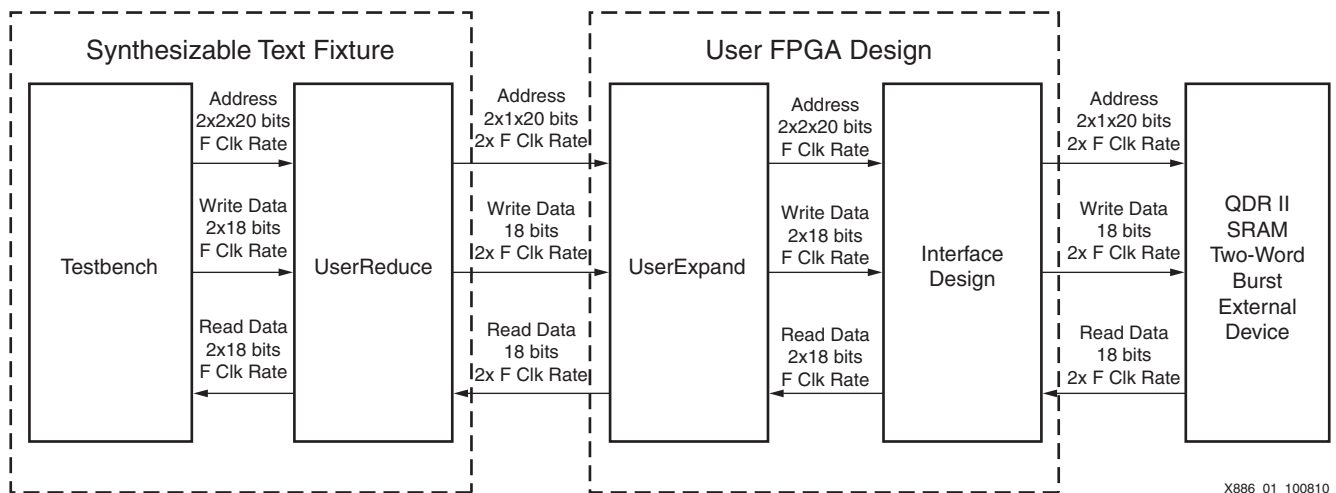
Synthesizable Text Fixture

User FPGA Design

Testbench

Address
2x2x20 bits
F Clk Rate

Write Data
2x18 bits
F Clk Rate

Read Data
2x18 bits
F Clk Rate

UserReduce

Address
2x1x20 bits
2x F Clk Rate

Write Data
18 bits
2x F Clk Rate

Read Data
18 bits
2x F Clk Rate

UserExpand

Address
2x2x20 bits
F Clk Rate

Write Data
2x18 bits
F Clk Rate

Read Data
2x18 bits
F Clk Rate

Interface Design

Address
2x1x20 bits
2x F Clk Rate

Write Data
18 bits
2x F Clk Rate

Read Data
18 bits
2x F Clk Rate

QDR II SRAM Two-Word Burst External Device

X886_01_100810